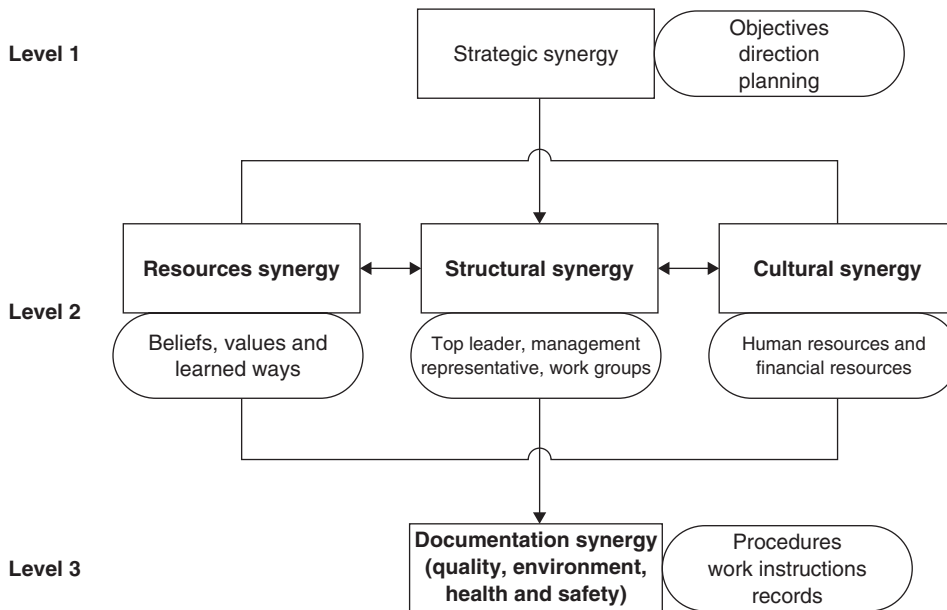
Level 1

Strategic synergy

Objectives
direction
planning

Resources synergy

Structural synergy

Cultural synergy

Level 2

Beliefs, values and learned ways

Top leader, management representative, work groups

Human resources and financial resources

Documentation synergy (quality, environment, health and safety)

Procedures
work instructions
records

Level 3